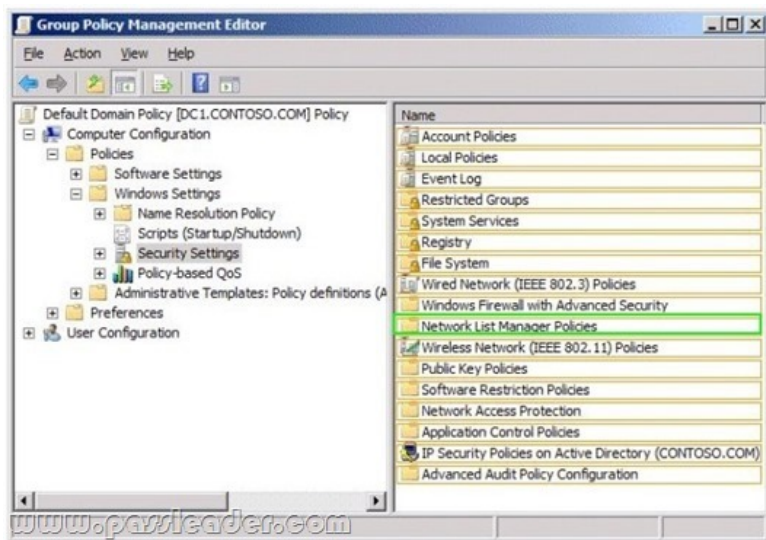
Group Policy Management Editor

File Action View Help

Default Domain Policy [DC1.CONTOSO.COM] Policy
Computer Configuration
Policies
Software Settings
Windows Settings
Name Resolution Policy
Scripts (Startup/Shutdown)
Security Settings
Policy-based QoS
Administrative Templates: Policy definitions (A
Preferences
User Configuration

Name
Account Policies
Local Policies
Event Log
Restricted Groups
System Services
Registry
File System
Wired Network (IEEE 802.3) Policies
Windows Firewall with Advanced Security
Network List Manager Policies
Wireless Network (IEEE 802.11) Policies
Public Key Policies
Software Restriction Policies
Network Access Protection
Application Control Policies
IP Security Policies on Active Directory (CONTOSO.COM)
Advanced Audit Policy Configuration

www.passleader.com